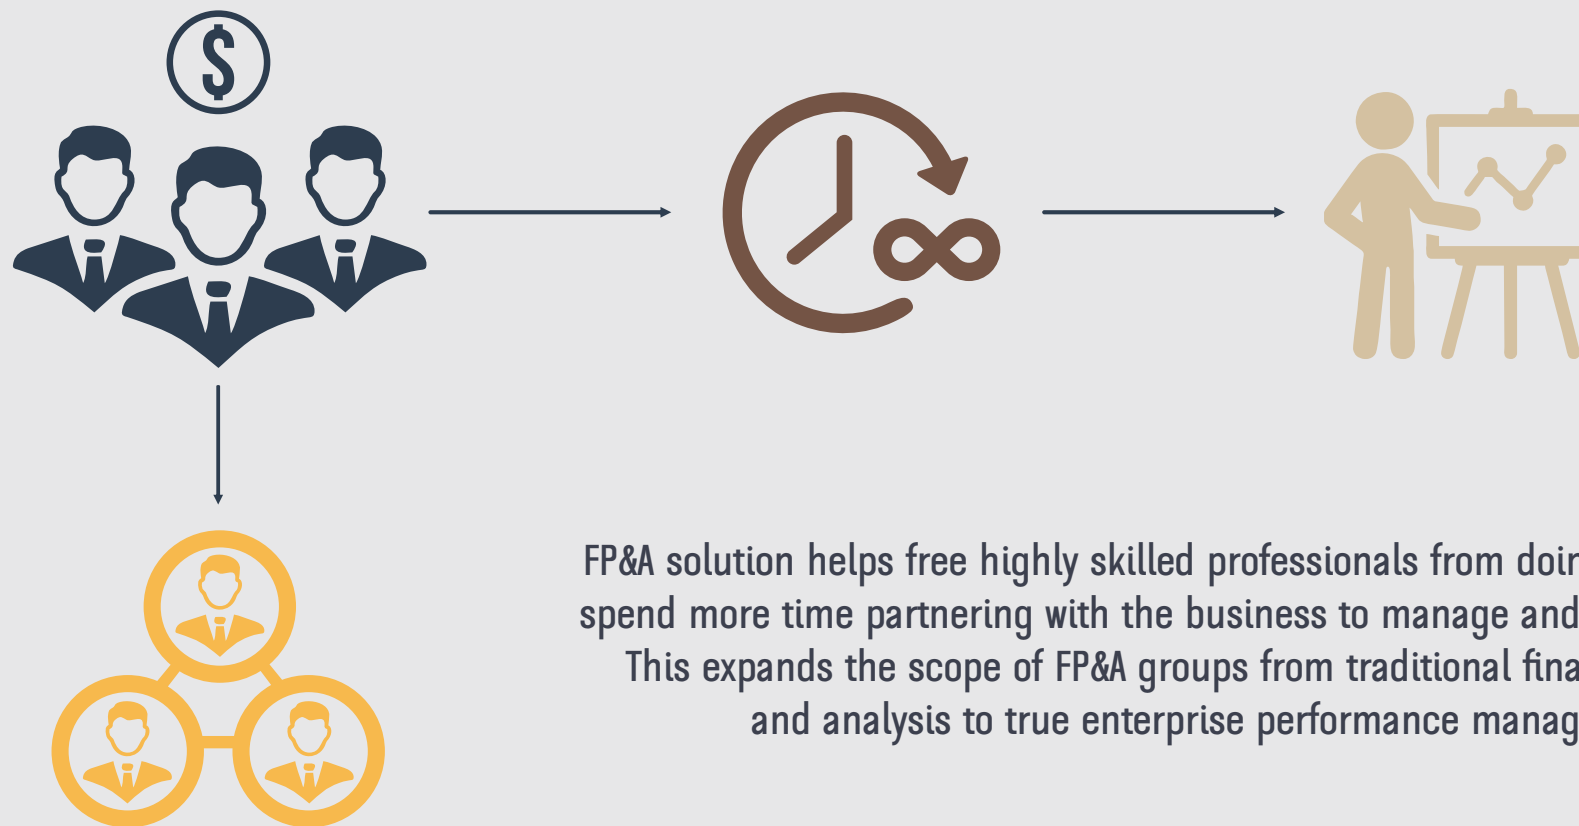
FP&A solution helps free highly skilled professionals from doir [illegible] spend more time partnering with the business to manage and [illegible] This expands the scope of FP&A groups from traditional fina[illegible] and analysis to true enterprise performance manag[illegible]